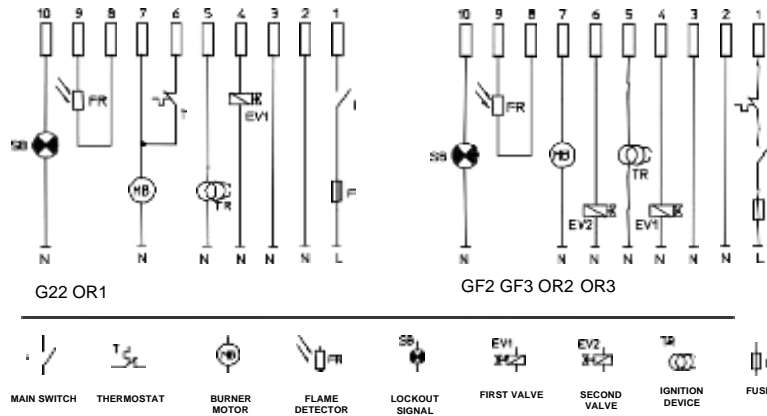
10 9 8 7 6 5 4 3 2 1

SB FR T MB EV1 TR F I

N N N N N N N L

G22 OR1

10 9 8 7 6 5 4 3 2 1

SB FR MB TR EV2 EV1

N N N N N N N L

GF2 GF3 OR2 OR3

MAIN SWITCH

THERMOSTAT

BURNER MOTOR

FLAME DETECTOR

LOCKOUT SIGNAL

FIRST VALVE

SECOND VALVE

IGNITION DEVICE

FUSE